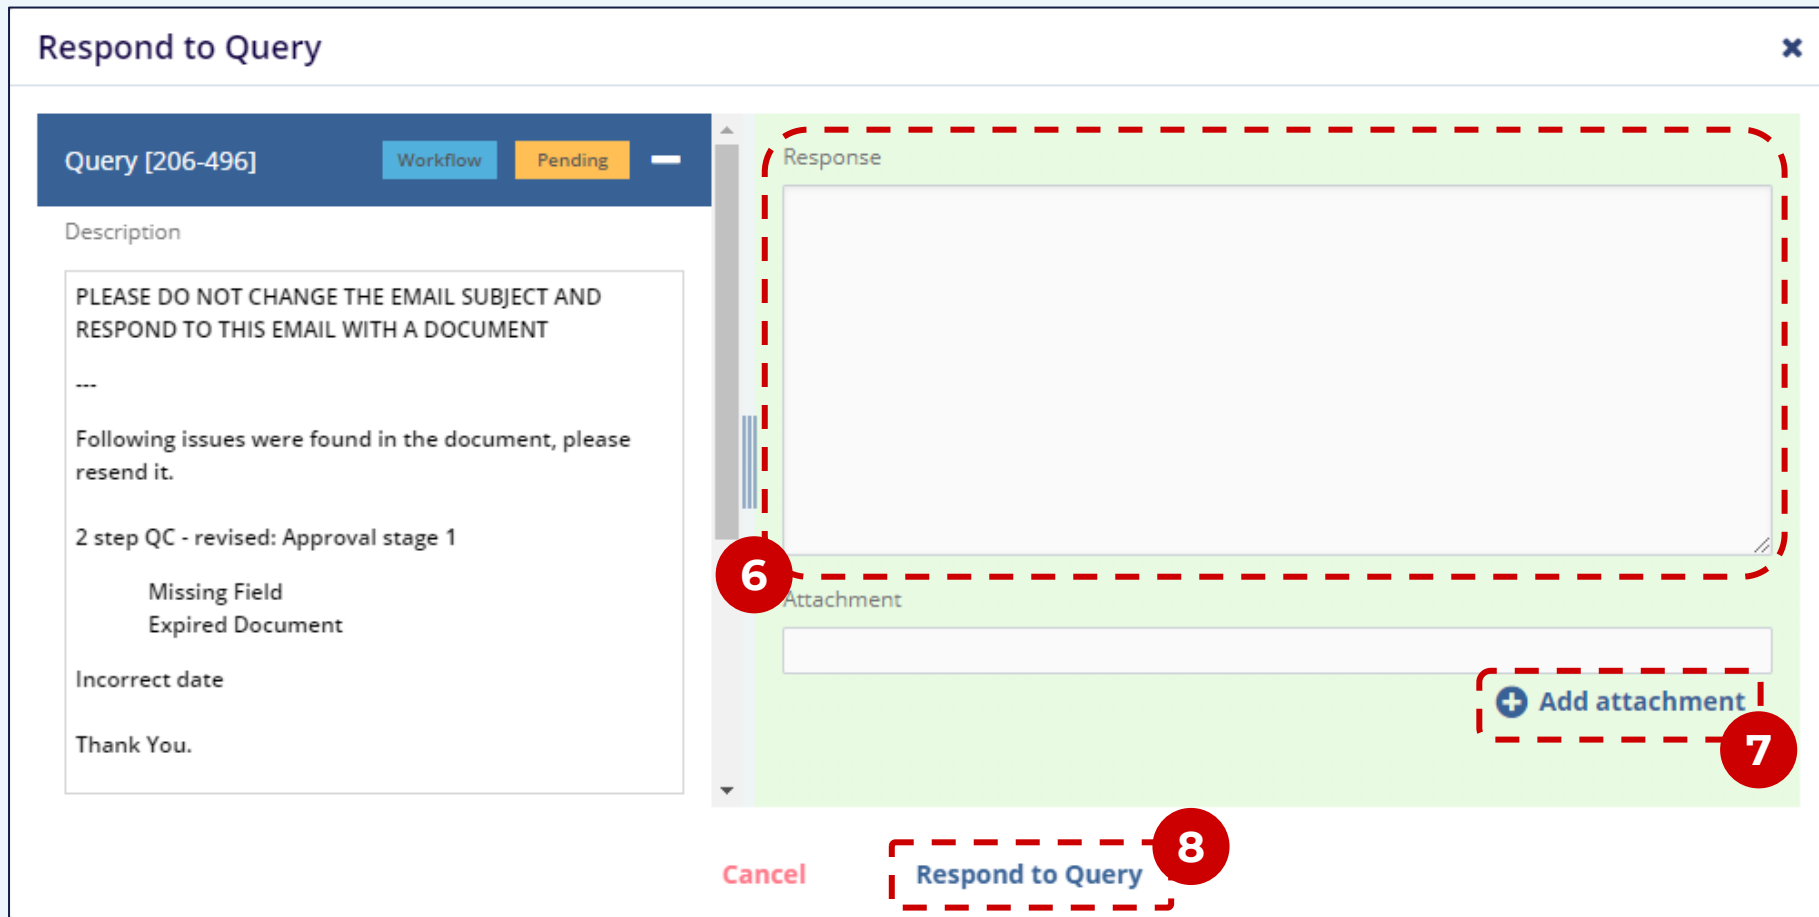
Respond to Query

Query [206-496] Workflow Pending

Description

PLEASE DO NOT CHANGE THE EMAIL SUBJECT AND RESPOND TO THIS EMAIL WITH A DOCUMENT

---

Following issues were found in the document, please resend it.

2 step QC - revised: Approval stage 1

Missing Field
Expired Document

Incorrect date

Thank You.

Response

6

Attachment

Add attachment

7

Cancel

Respond to Query

8